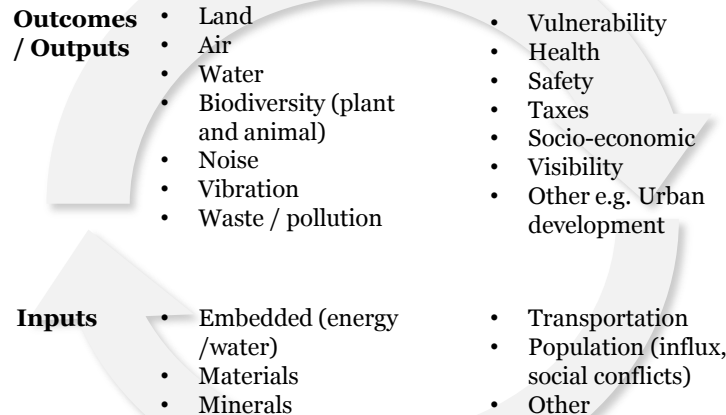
**Outcomes / Outputs**

- Land
- Air
- Water
- Biodiversity (plant and animal)
- Noise
- Vibration
- Waste / pollution

- Vulnerability
- Health
- Safety
- Taxes
- Socio-economic
- Visibility
- Other e.g. Urban development

**Inputs**

- Embedded (energy /water)
- Materials
- Minerals

- Transportation
- Population (influx, social conflicts)
- Other